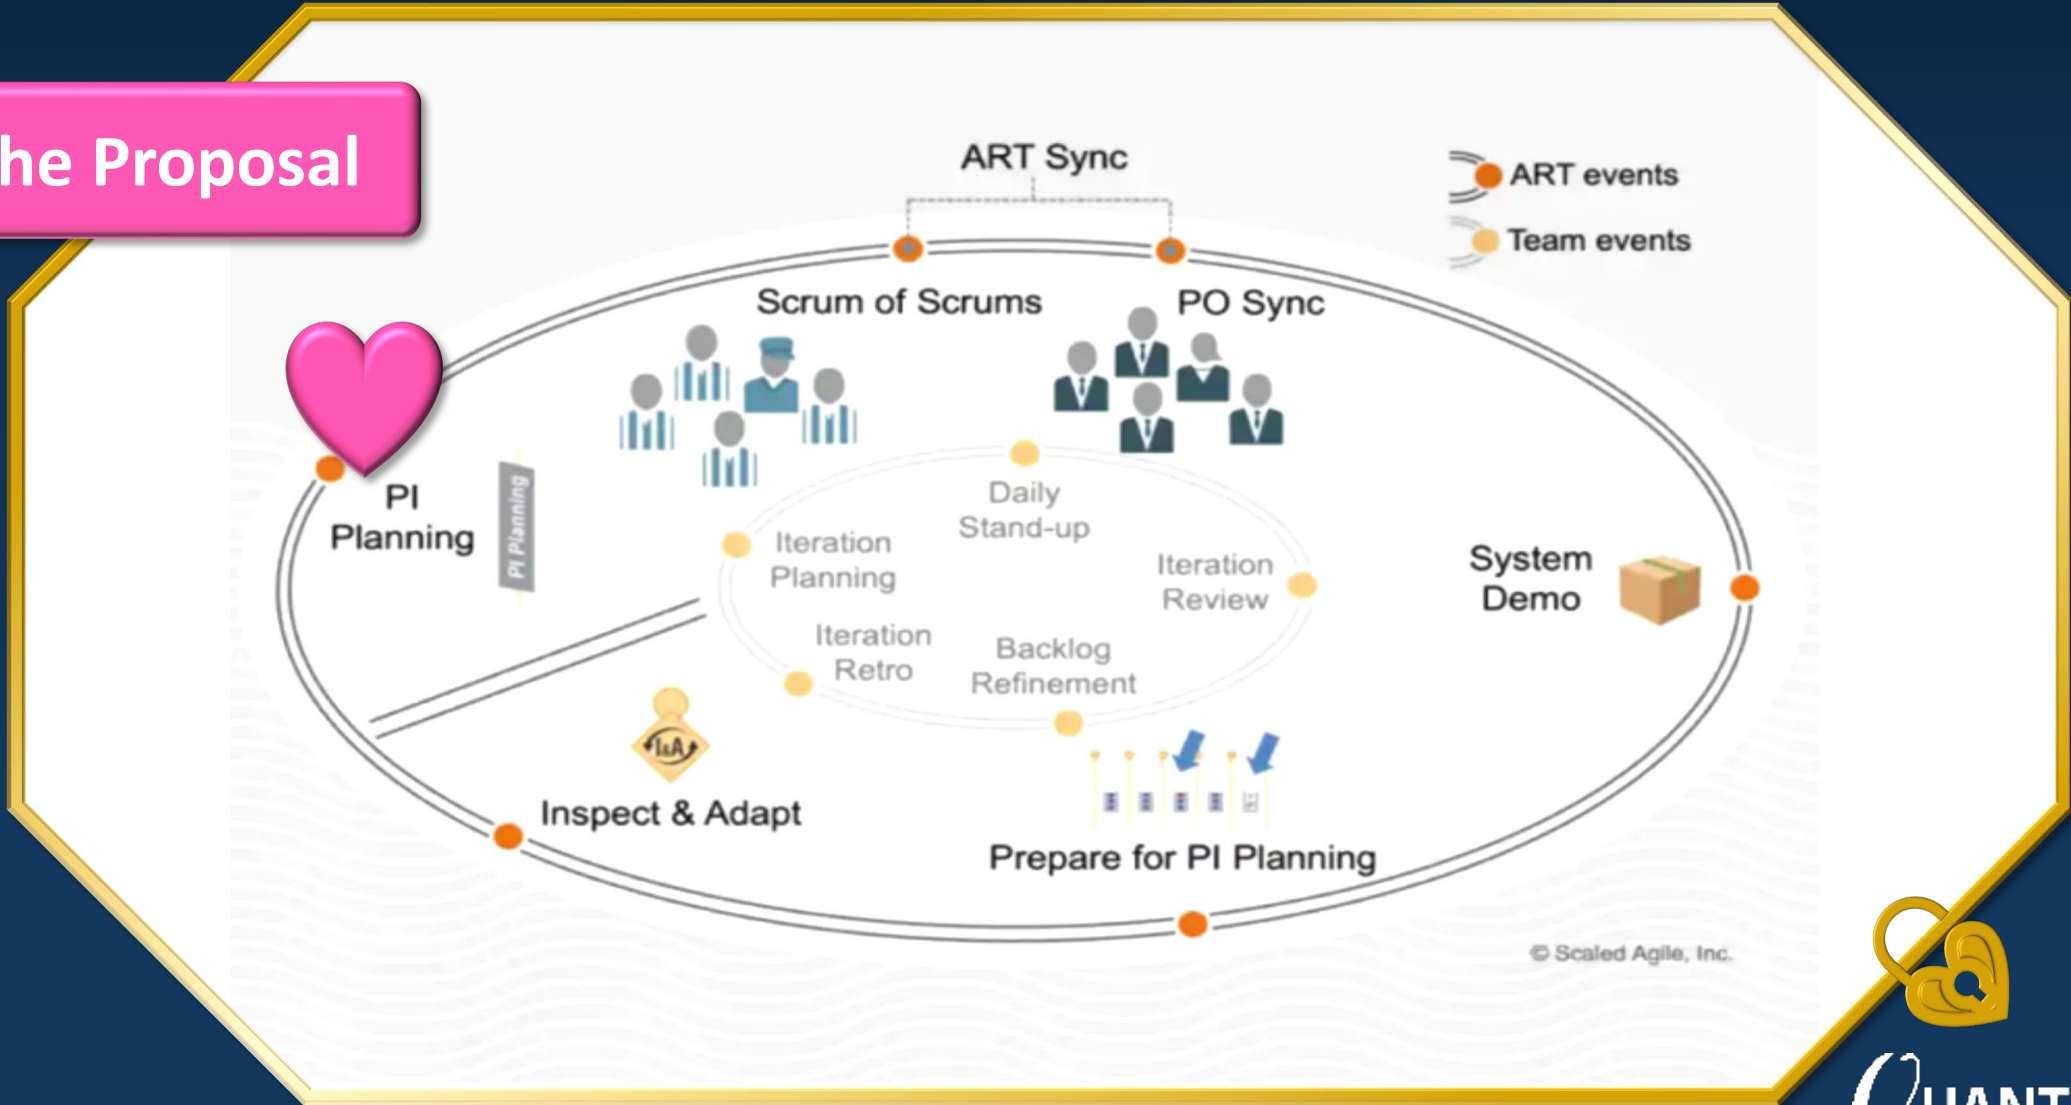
he Proposal

ART Sync

ART events
Team events

Scrum of Scrums
PO Sync

PI Planning
PI Planning

Daily Stand-up
Iteration Planning
Iteration Review
Iteration Retro
Backlog Refinement

System Demo

I&A

Inspect & Adapt

Prepare for PI Planning

© Scaled Agile, Inc.

QUANT